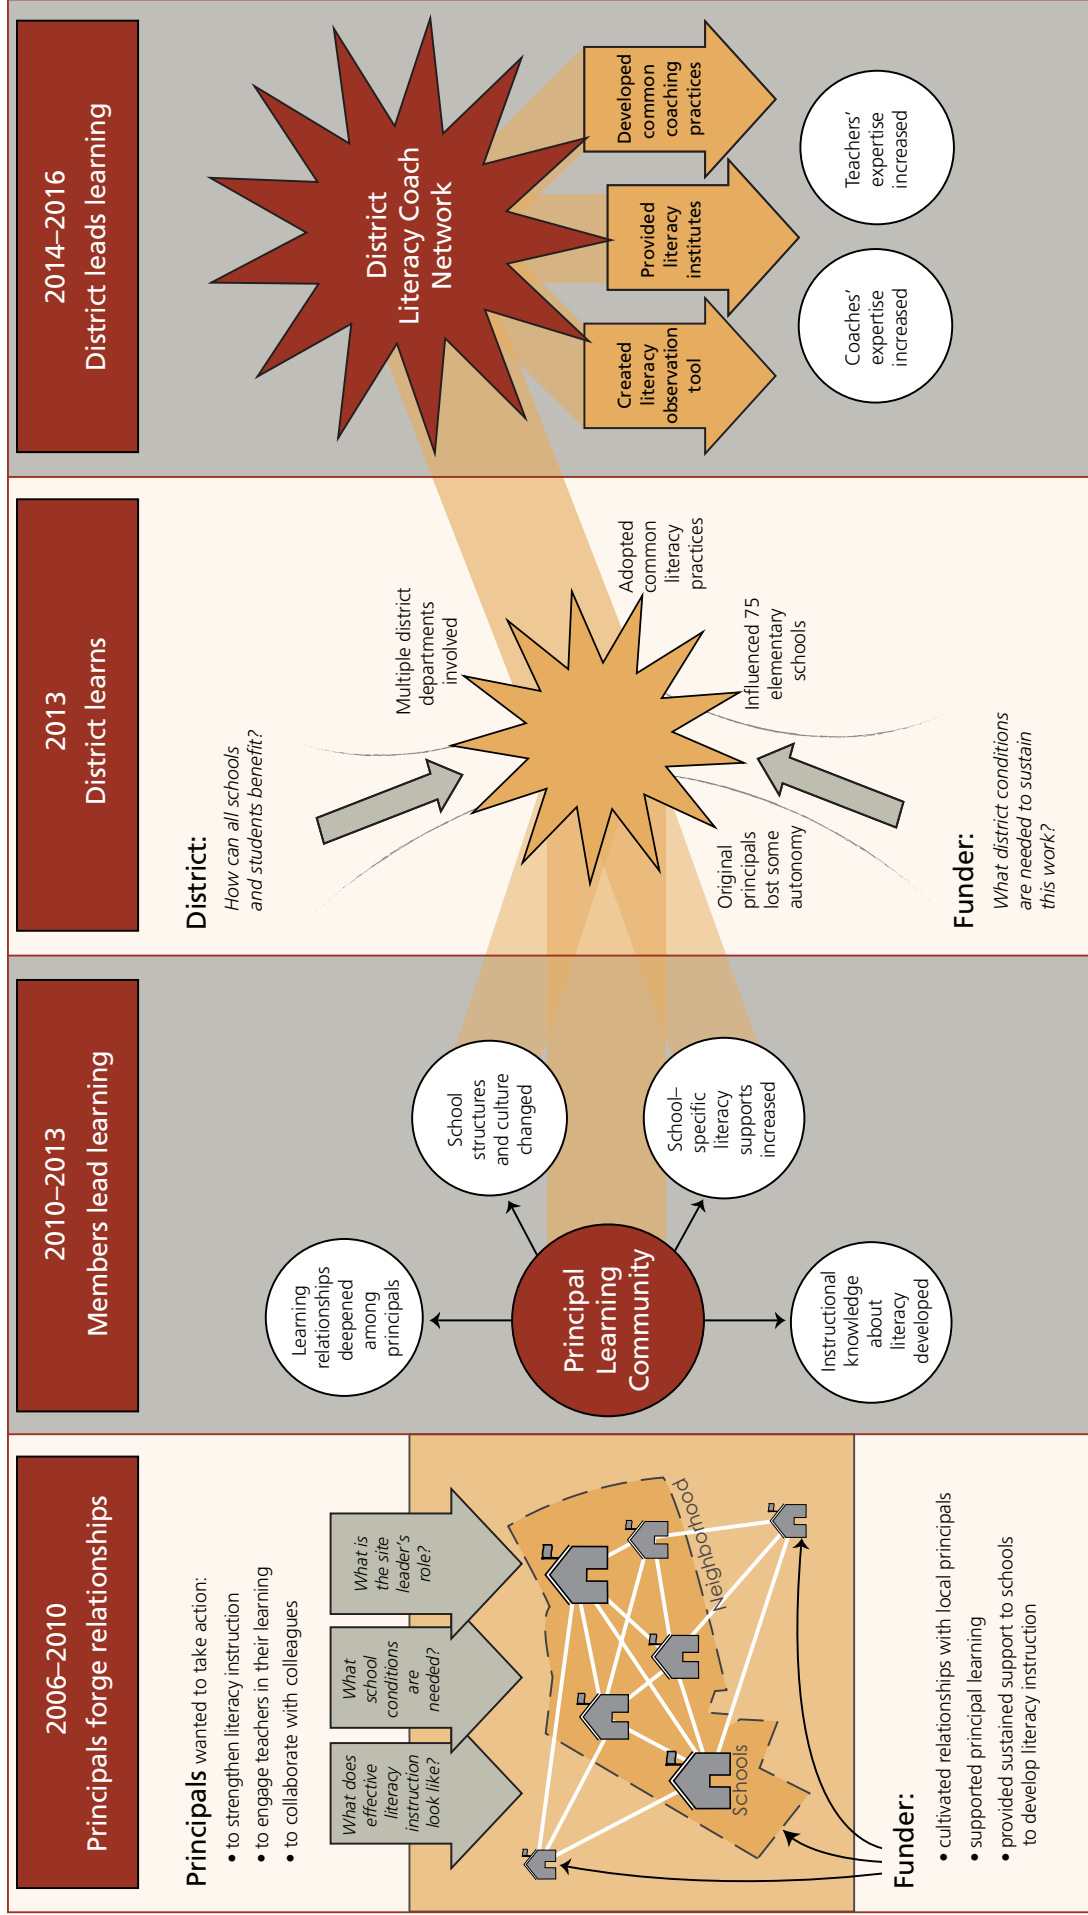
2006–2010
Principals forge relationships

Principals wanted to take action:
• to strengthen literacy instruction
• to engage teachers in their learning
• to collaborate with colleagues

What does effective literacy instruction look like?

What school conditions are needed?

What is the site leader's role?

Neighborhood

Schools

Funder:
• cultivated relationships with local principals
• supported principal learning
• provided sustained support to schools to develop literacy instruction

2010–2013
Members lead learning

Learning relationships deepened among principals

Principal Learning Community

School structures and culture changed

School-specific literacy supports increased

Instructional knowledge about literacy developed

2013
District learns

District:
How can all schools and students benefit?

Multiple district departments involved

Adopted common literacy practices

Influenced 75 elementary schools

Original principals lost some autonomy

Funder:
What district conditions are needed to sustain this work?

2014–2016
District leads learning

District Literacy Coach Network

Developed common coaching practices

Provided literacy institutes

Created literacy observation tool

Teachers' expertise increased

Coaches' expertise increased